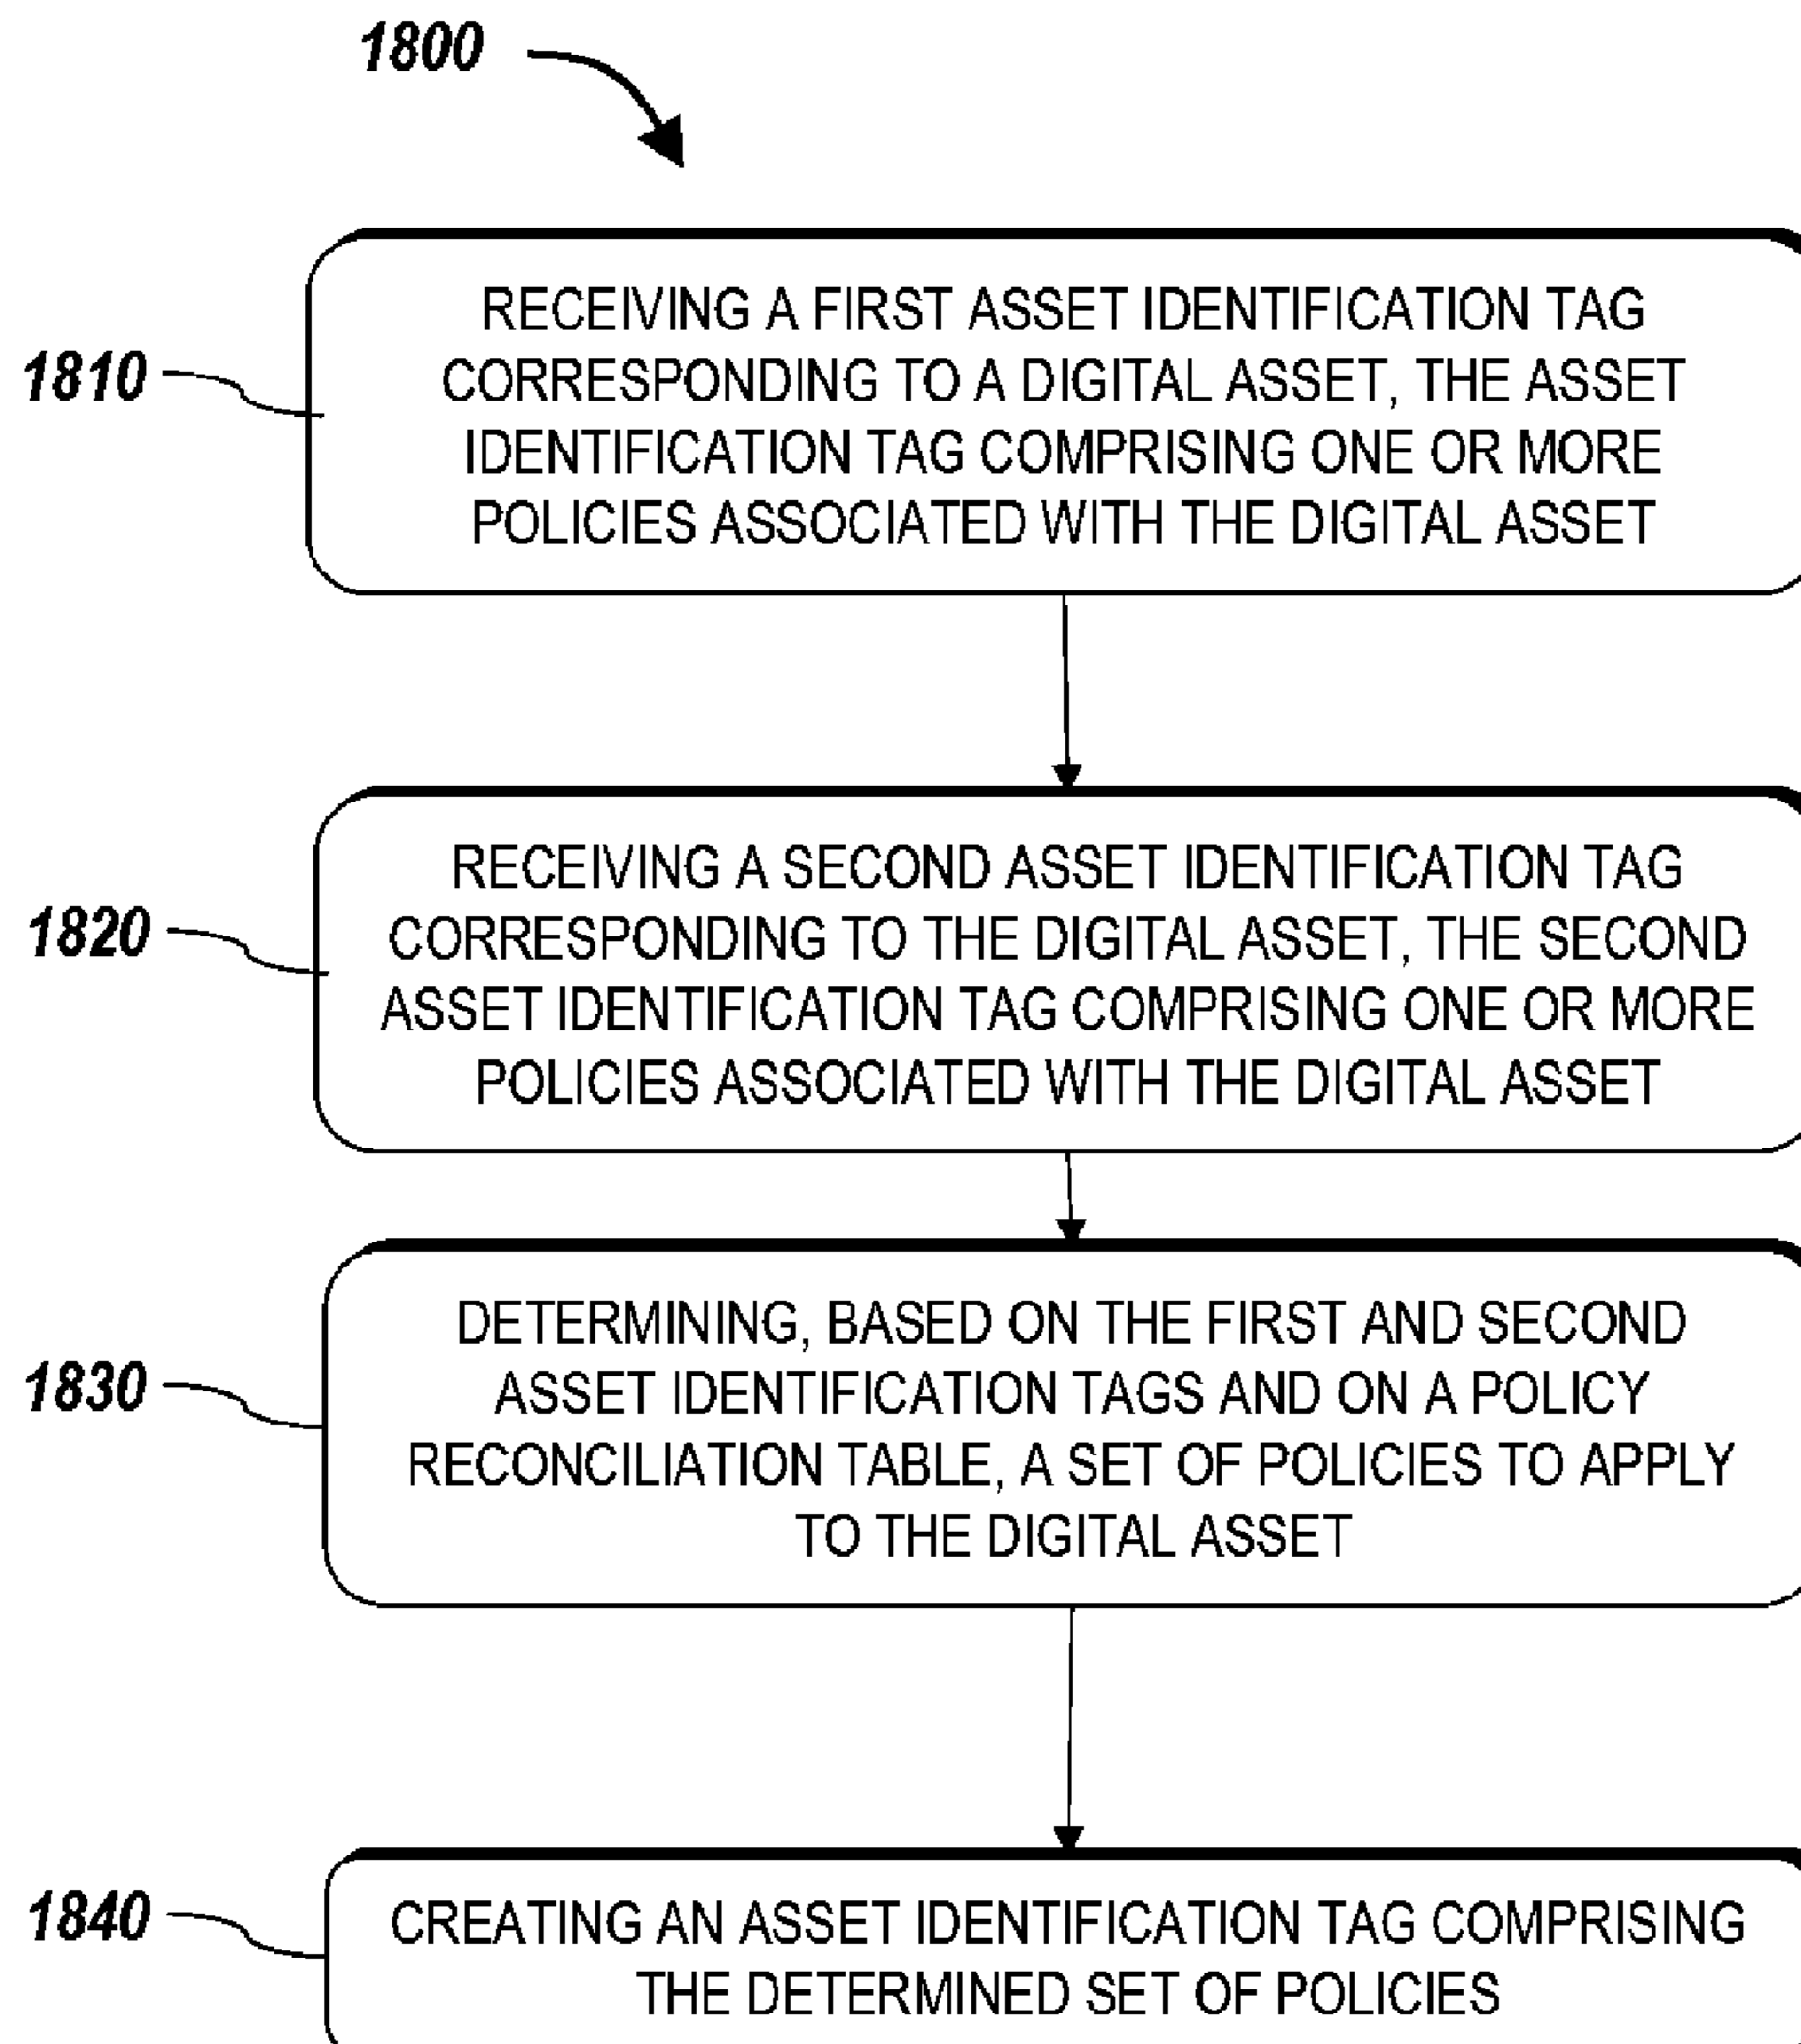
1800

1810

RECEIVING A FIRST ASSET IDENTIFICATION TAG CORRESPONDING TO A DIGITAL ASSET, THE ASSET IDENTIFICATION TAG COMPRISING ONE OR MORE POLICIES ASSOCIATED WITH THE DIGITAL ASSET

1820

RECEIVING A SECOND ASSET IDENTIFICATION TAG CORRESPONDING TO THE DIGITAL ASSET, THE SECOND ASSET IDENTIFICATION TAG COMPRISING ONE OR MORE POLICIES ASSOCIATED WITH THE DIGITAL ASSET

1830

DETERMINING, BASED ON THE FIRST AND SECOND ASSET IDENTIFICATION TAGS AND ON A POLICY RECONCILIATION TABLE, A SET OF POLICIES TO APPLY TO THE DIGITAL ASSET

1840

CREATING AN ASSET IDENTIFICATION TAG COMPRISING THE DETERMINED SET OF POLICIES